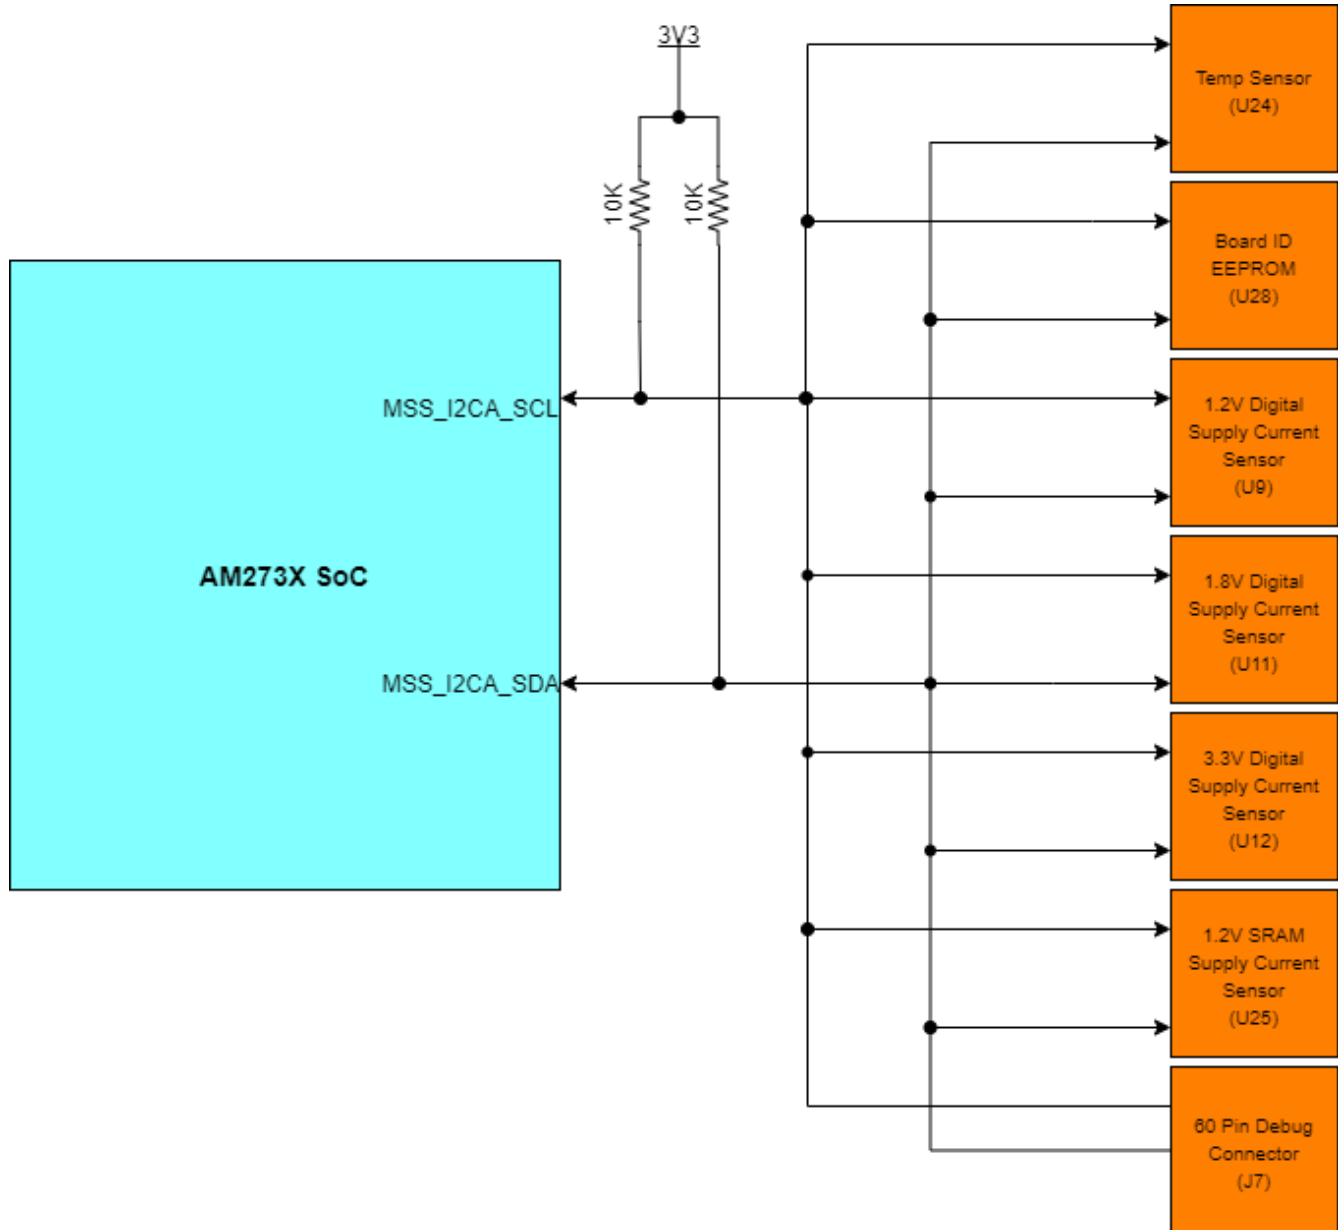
3V3

10K

10K

MSS_I2CA_SCL

AM273X SoC

MSS_I2CA_SDA

Temp Sensor (U24)

Board ID EEPROM (U28)

1.2V Digital Supply Current Sensor (U9)

1.8V Digital Supply Current Sensor (U11)

3.3V Digital Supply Current Sensor (U12)

1.2V SRAM Supply Current Sensor (U25)

60 Pin Debug Connector (J7)